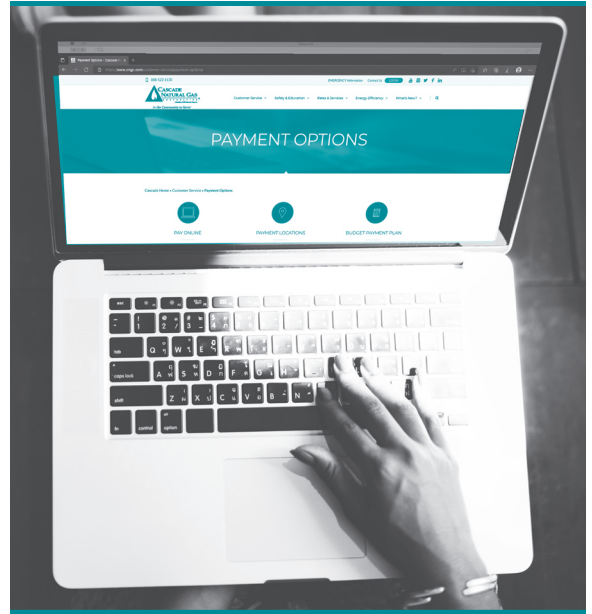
Payment Options - Cascade

https://www.cngc.com

888-522-1130

EMERGENCY Information Contact Us

CASCADE NATURAL GAS CORPORATION

In the Community to Serve

Customer Service Safety & Education Rates & Services Energy Efficiency What's New?

PAYMENT OPTIONS

Cascade Home » Customer Service » Payment Options

PAY ONLINE

PAYMENT LOCATIONS

BUDGET PAYMENT PLAN

esc

tab

caps lock

shift

fn

control

option

Q W E R T Y

A S D F G H J

Z X C V B N M